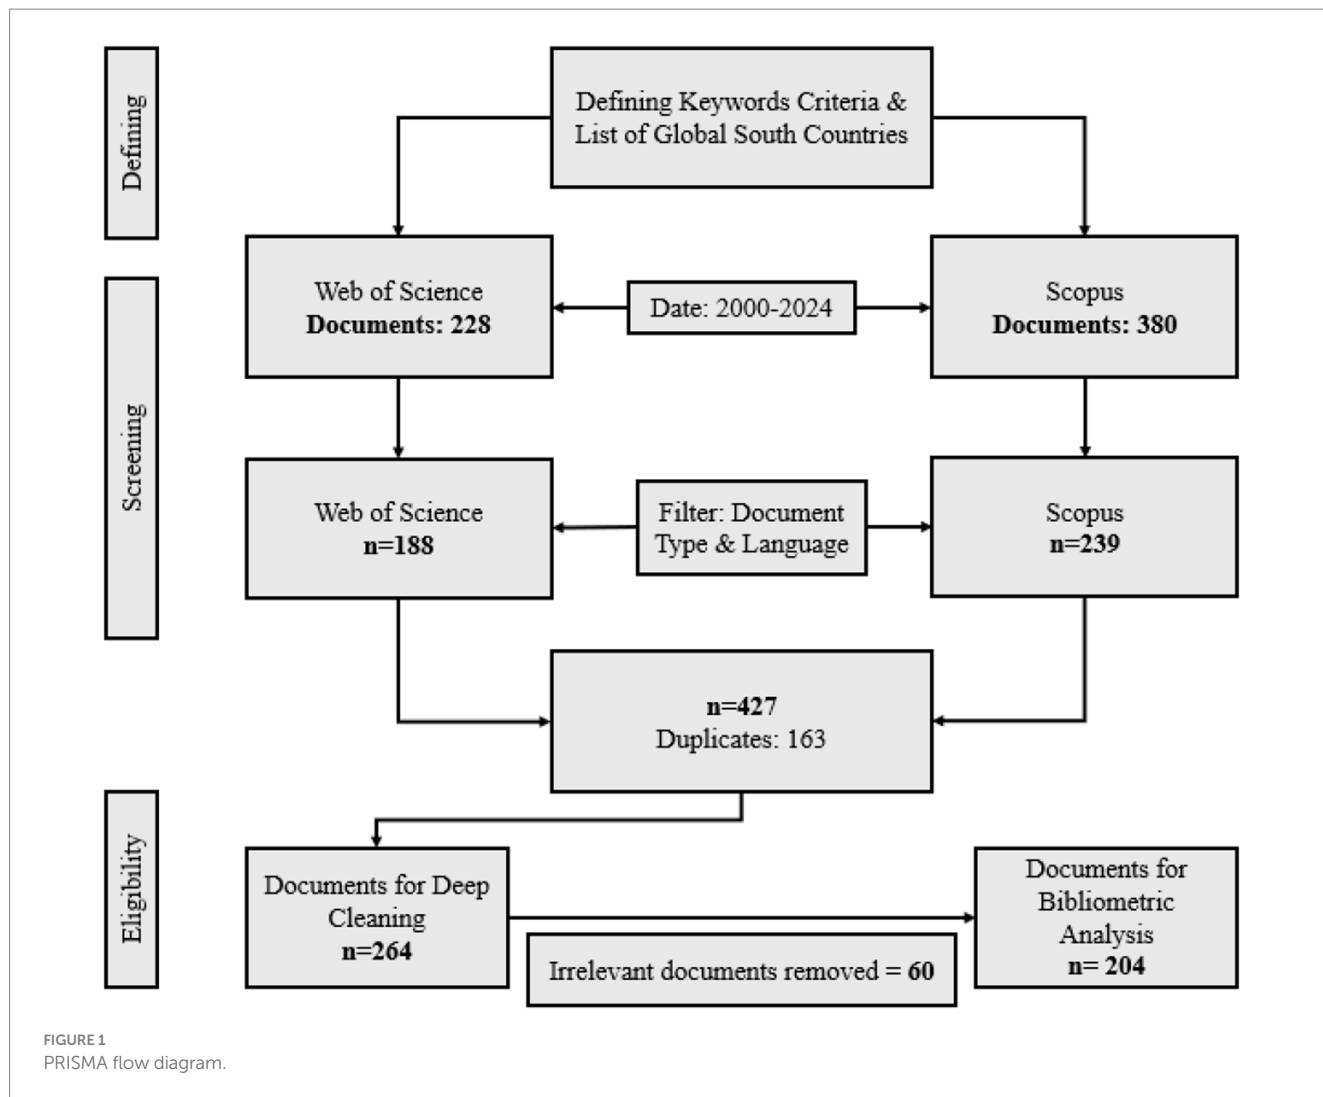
Defining

Defining Keywords Criteria & List of Global South Countries

Screening

Web of Science
Documents: 228

Date: 2000-2024

Scopus
Documents: 380

Web of Science
n=188

Filter: Document Type & Language

Scopus
n=239

n=427
Duplicates: 163

Eligibility

Documents for Deep Cleaning
n=264

Irrelevant documents removed = 60

Documents for Bibliometric Analysis
n= 204

FIGURE 1
PRISMA flow diagram.